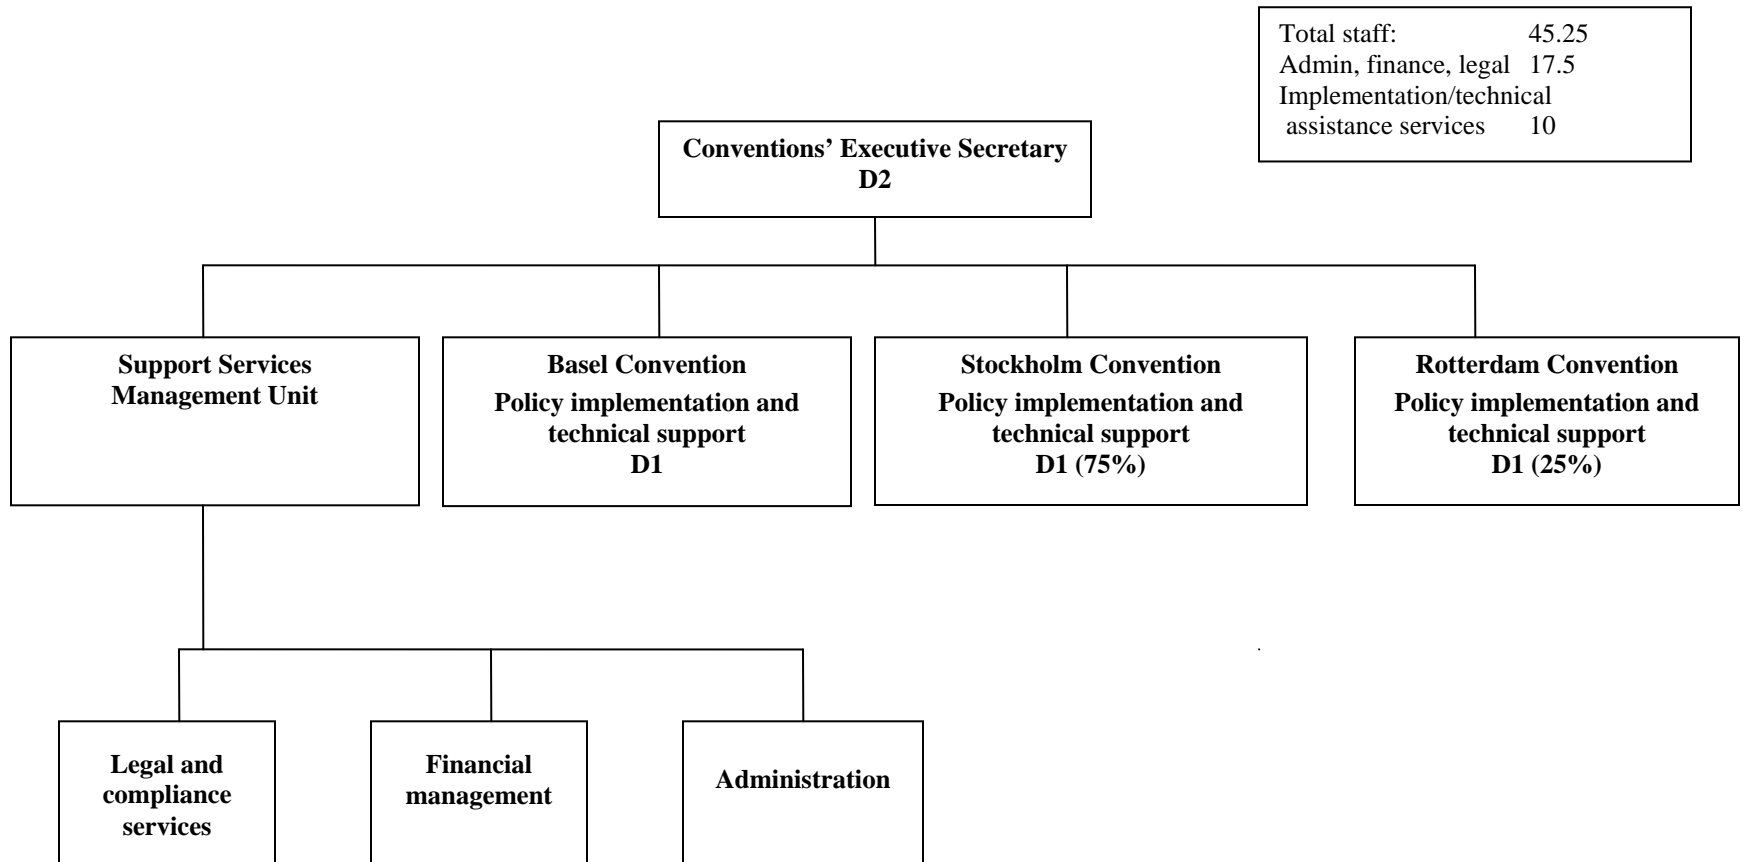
Total staff: 45.25
Admin, finance, legal 17.5
Implementation/technical assistance services 10

Conventions' Executive Secretary
D2

Support Services Management Unit

Basel Convention
Policy implementation and technical support
D1

Stockholm Convention
Policy implementation and technical support
D1 (75%)

Rotterdam Convention
Policy implementation and technical support
D1 (25%)

Legal and compliance services

Financial management

Administration